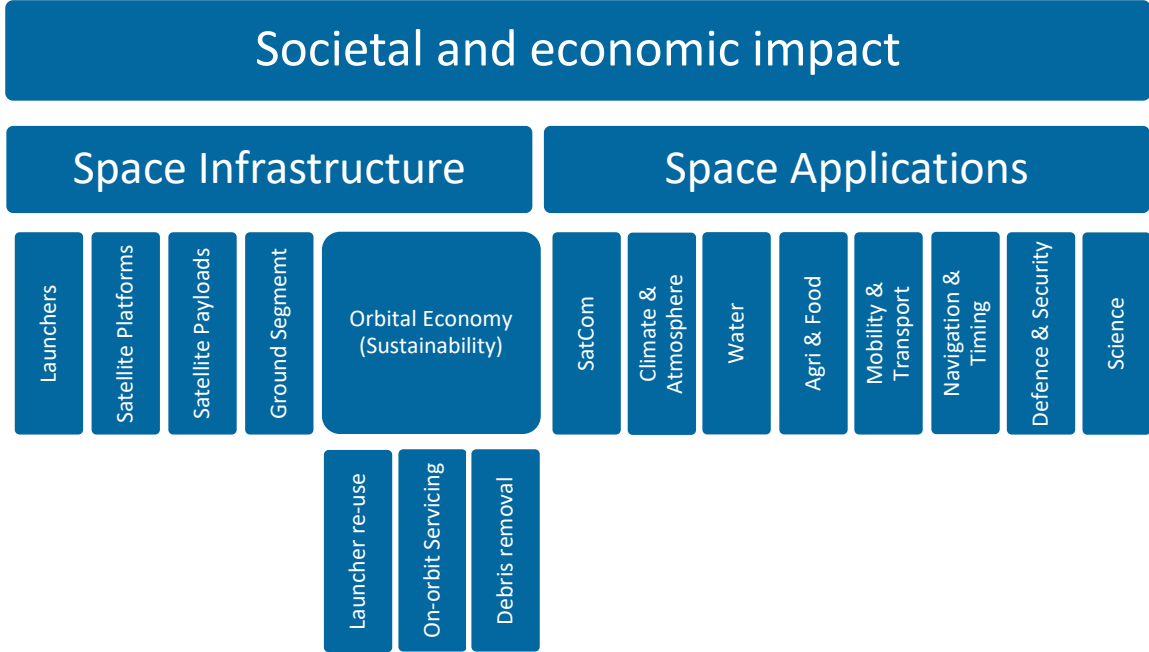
Societal and economic impact

Space Infrastructure

Space Applications

Launchers

Satellite Platforms

Satellite Payloads

Ground Segmemt

Orbital Economy (Sustainability)

Launcher re-use

On-orbit Servicing

Debris removal

SatCom

Climate & Atmosphere

Water

Agri & Food

Mobility & Transport

Navigation & Timing

Defence & Security

Science